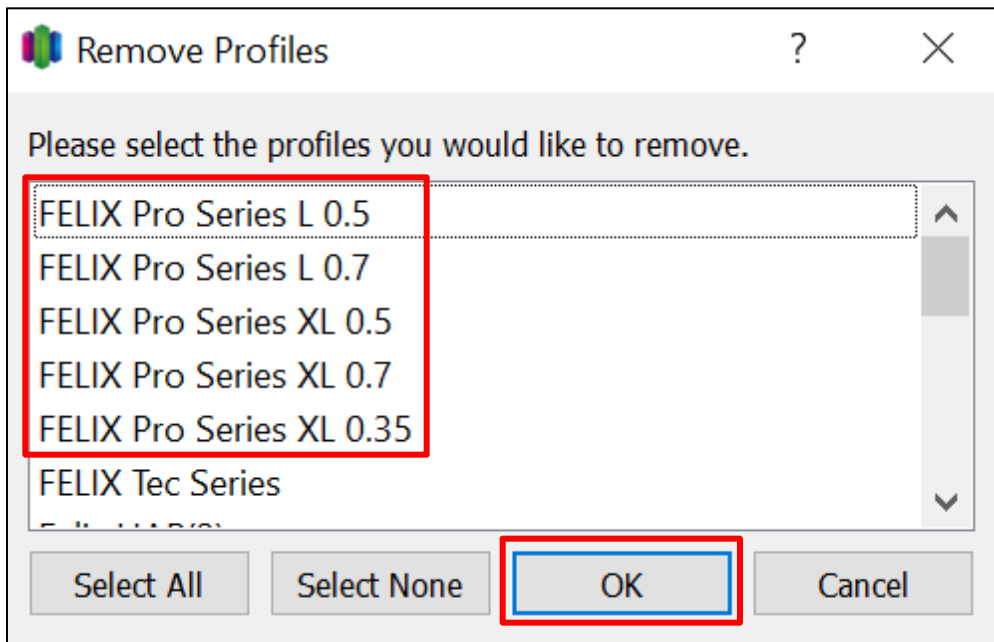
Remove Profiles ? ✕

Please select the profiles you would like to remove.

FELIX Pro Series L 0.5
FELIX Pro Series L 0.7
FELIX Pro Series XL 0.5
FELIX Pro Series XL 0.7
FELIX Pro Series XL 0.35
FELIX Tec Series
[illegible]

Select All | Select None | OK | Cancel